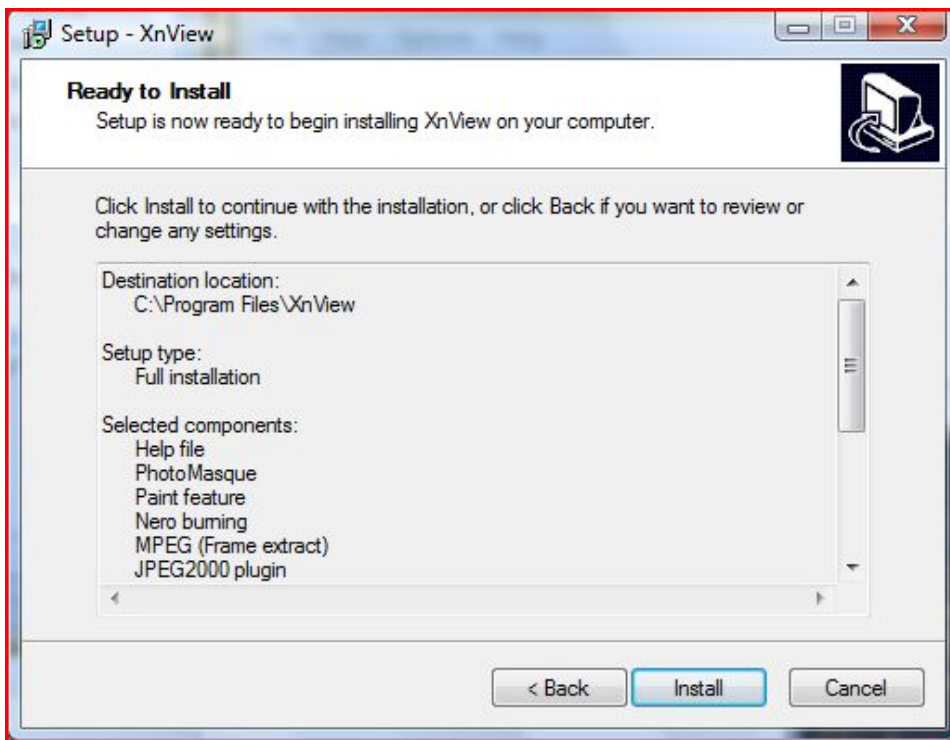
Setup - XnView

Ready to Install

Setup is now ready to begin installing XnView on your computer.

Click Install to continue with the installation, or click Back if you want to review or change any settings.

Destination location:
C:\Program Files\XnView

Setup type:
Full installation

Selected components:
Help file
PhotoMasque
Paint feature
Nero burning
MPEG (Frame extract)
JPEG2000 plugin

< Back
Install
Cancel